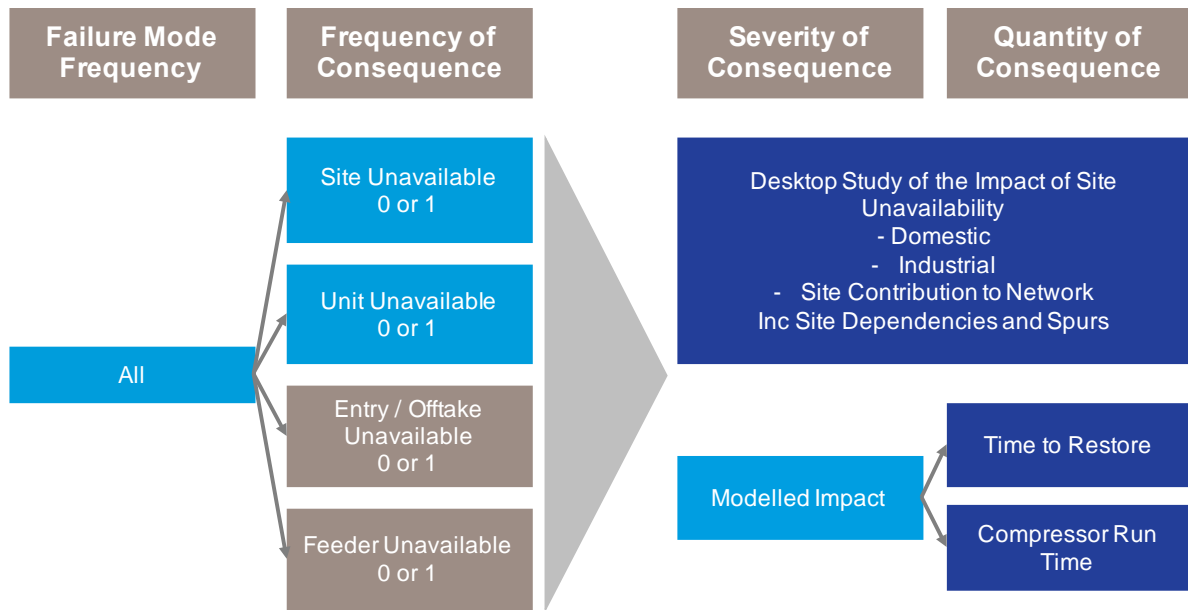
Failure Mode Frequency

Frequency of Consequence

Severity of Consequence

Quantity of Consequence

All

Site Unavailable
0 or 1

Unit Unavailable
0 or 1

Entry / Offtake Unavailable
0 or 1

Feeder Unavailable
0 or 1

Desktop Study of the Impact of Site Unavailability
- Domestic
- Industrial
- Site Contribution to Network
Inc Site Dependencies and Spurs

Modelled Impact

Time to Restore

Compressor Run Time